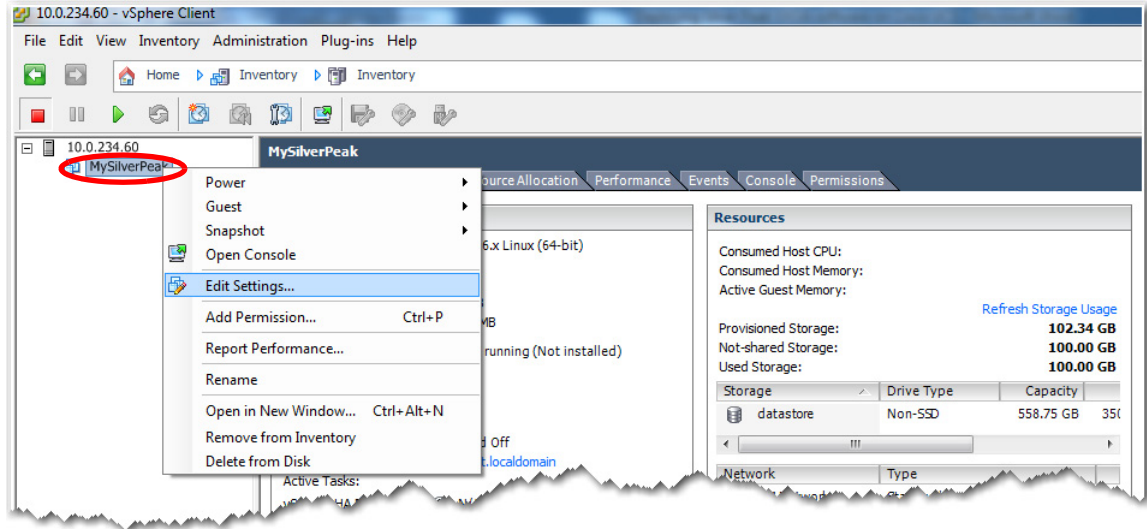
10.0.234.60 - vSphere Client

File Edit View Inventory Administration Plug-ins Help

Home Inventory Inventory

10.0.234.60
MySilverPeak

MySilverPeak

ource Allocation Performance Events Console Permissions

Power
Guest
Snapshot
Open Console
Edit Settings...
Add Permission... Ctrl+P
Report Performance...
Rename
Open in New Window... Ctrl+Alt+N
Remove from Inventory
Delete from Disk

6.x Linux (64-bit)
MB
running (Not installed)
d Off
t.localdomain
Active Tasks:

Resources

Consumed Host CPU:
Consumed Host Memory:
Active Guest Memory:

Refresh Storage Usage

Provisioned Storage: 102.34 GB
Not-shared Storage: 100.00 GB
Used Storage: 100.00 GB

| Storage | Drive Type | Capacity | |
|---|---|---|---|
| datastore | Non-SSD | 558.75 GB | 35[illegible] |

| Network | Type |
|---|---|